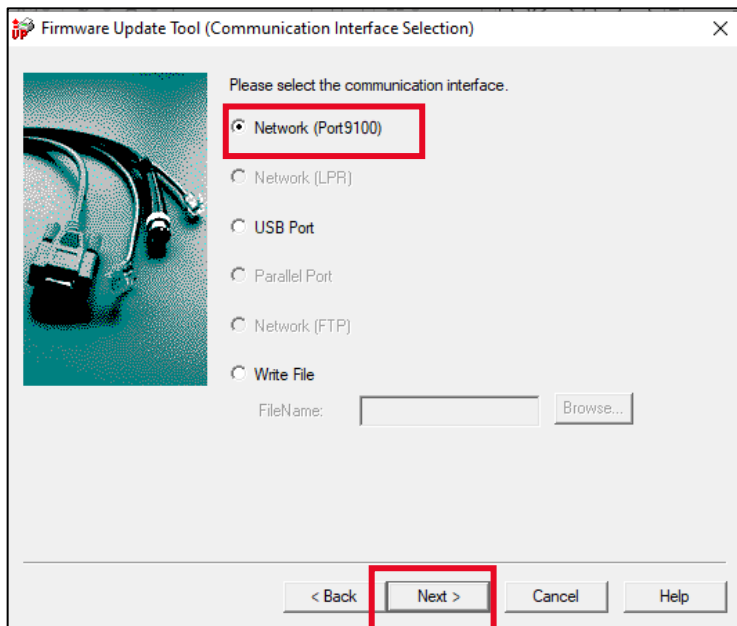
Firmware Update Tool (Communication Interface Selection)

Please select the communication interface.

Network (Port9100)

Network (LPR)

USB Port

Parallel Port

Network (FTP)

Write File

FileName:

Browse...

< Back

Next >

Cancel

Help